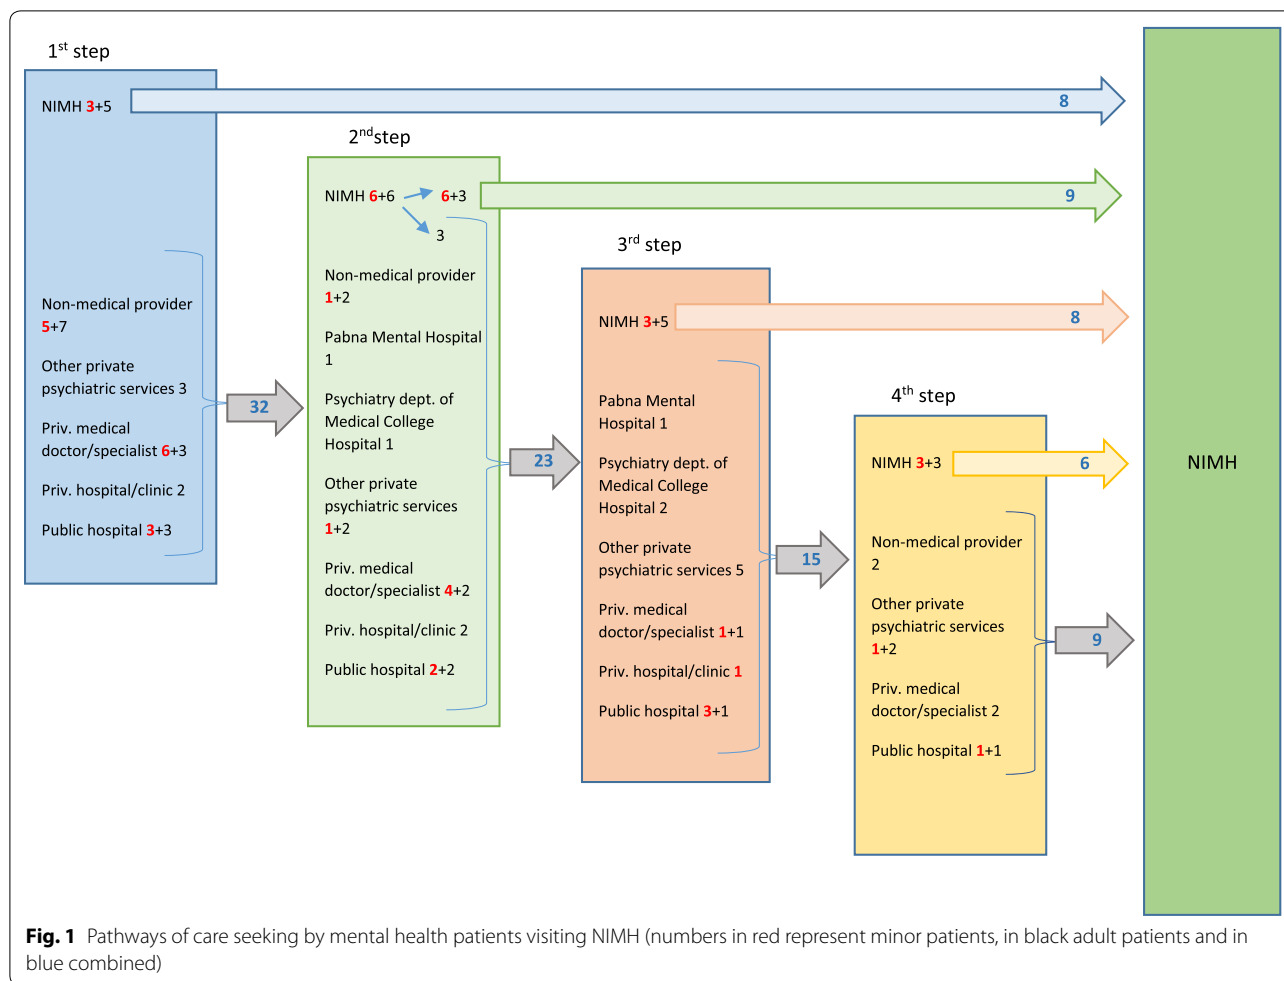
$1^{st}$ step

NIMH 3+5

8

Non-medical provider 5+7

Other private psychiatric services 3

Priv. medical doctor/specialist 6+3

Priv. hospital/clinic 2

Public hospital 3+3

32

$2^{nd}$step

NIMH 6+6

6+3

3

9

Non-medical provider 1+2

Pabna Mental Hospital 1

Psychiatry dept. of Medical College Hospital 1

Other private psychiatric services 1+2

Priv. medical doctor/specialist 4+2

Priv. hospital/clinic 2

Public hospital 2+2

23

$3^{rd}$ step

NIMH 3+5

8

Pabna Mental Hospital 1

Psychiatry dept. of Medical College Hospital 2

Other private psychiatric services 5

Priv. medical doctor/specialist 1+1

Priv. hospital/clinic 1

Public hospital 3+1

15

$4^{th}$ step

NIMH 3+3

6

Non-medical provider 2

Other private psychiatric services 1+2

Priv. medical doctor/specialist 2

Public hospital 1+1

9

NIMH

Fig. 1 Pathways of care seeking by mental health patients visiting NIMH (numbers in red represent minor patients, in black adult patients and in blue combined)